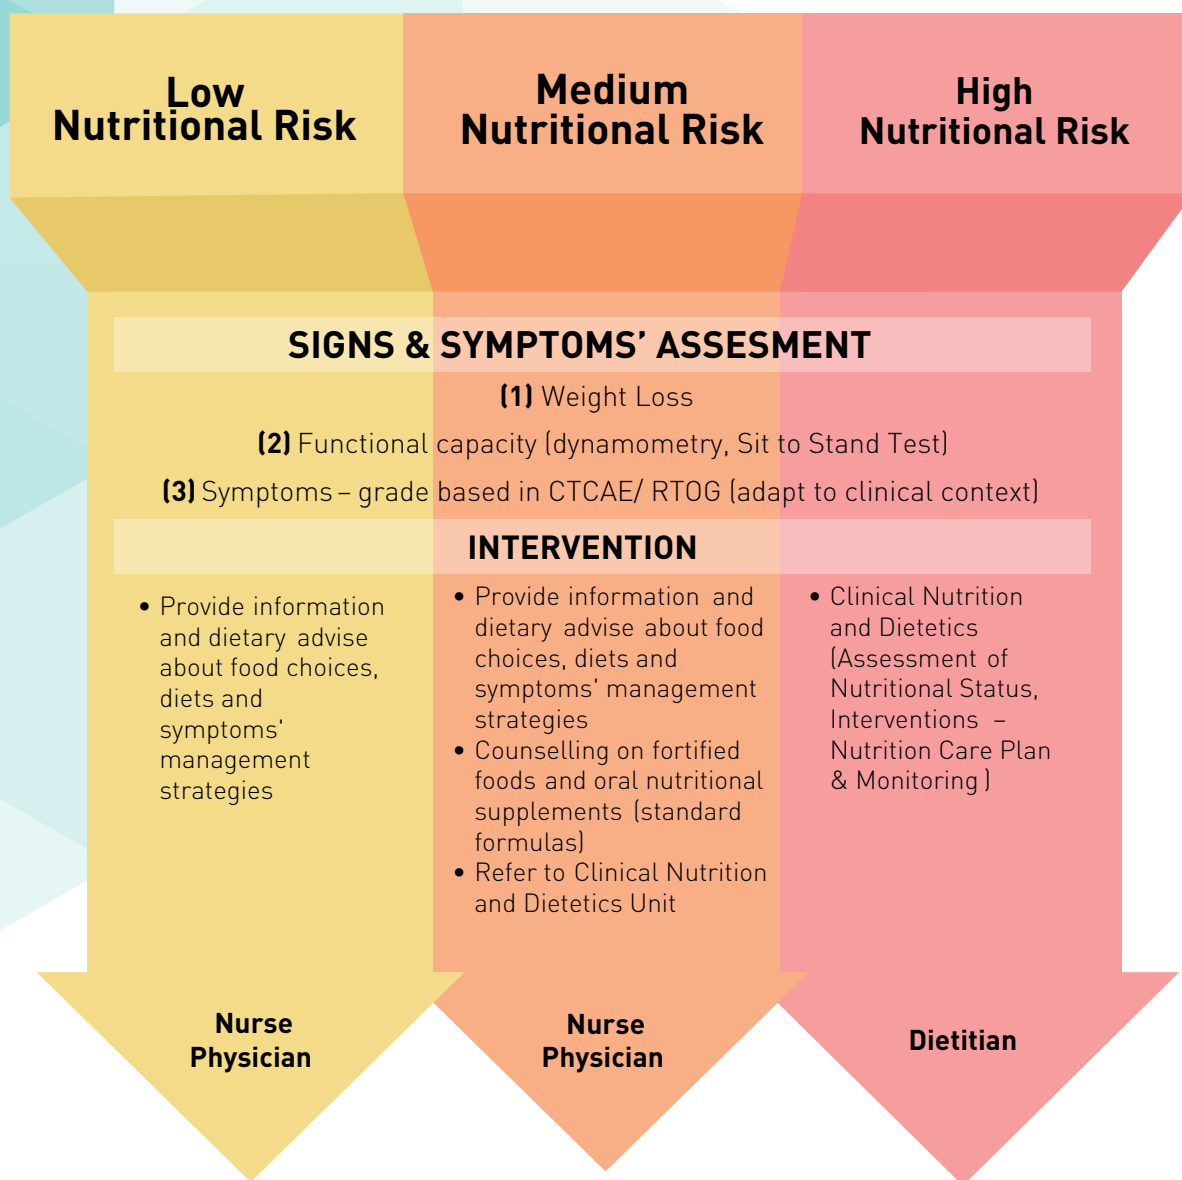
Low
Nutritional Risk

Medium
Nutritional Risk

High
Nutritional Risk

SIGNS & SYMPTOMS’ ASSESMENT

**(1)** Weight Loss

**(2)** Functional capacity (dynamometry, Sit to Stand Test)

**(3)** Symptoms – grade based in CTCAE/ RTOG (adapt to clinical context)

INTERVENTION

• Provide information and dietary advise about food choices, diets and symptoms' management strategies

• Provide information and dietary advise about food choices, diets and symptoms' management strategies
• Counselling on fortified foods and oral nutritional supplements (standard formulas)
• Refer to Clinical Nutrition and Dietetics Unit

• Clinical Nutrition and Dietetics (Assessment of Nutritional Status, Interventions – Nutrition Care Plan & Monitoring )

Nurse
Physician

Nurse
Physician

Dietitian